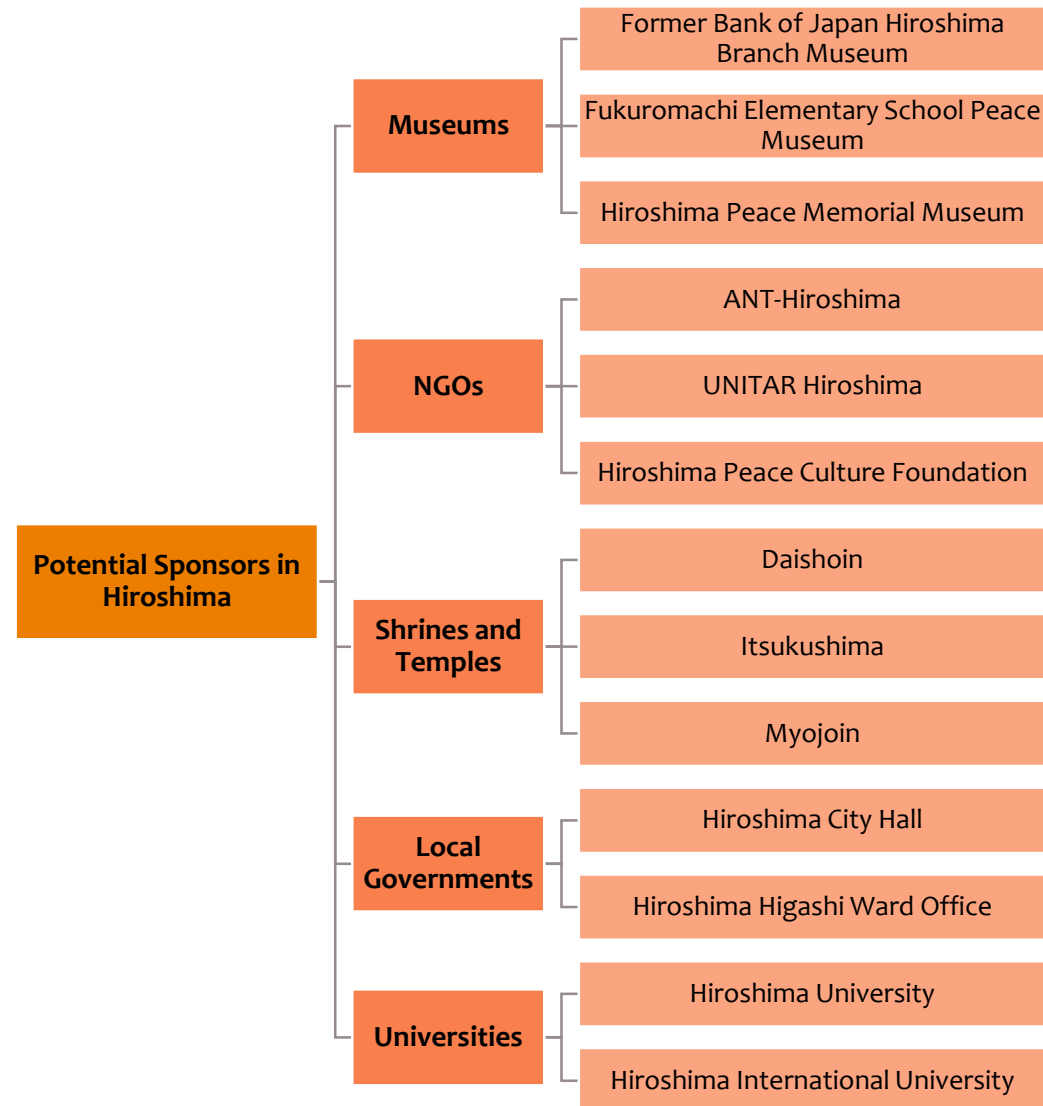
Potential Sponsors in Hiroshima

Museums

Former Bank of Japan Hiroshima Branch Museum

Fukuromachi Elementary School Peace Museum

Hiroshima Peace Memorial Museum

NGOs

ANT-Hiroshima

UNITAR Hiroshima

Hiroshima Peace Culture Foundation

Shrines and Temples

Daishoin

Itsukushima

Myojoin

Local Governments

Hiroshima City Hall

Hiroshima Higashi Ward Office

Universities

Hiroshima University

Hiroshima International University